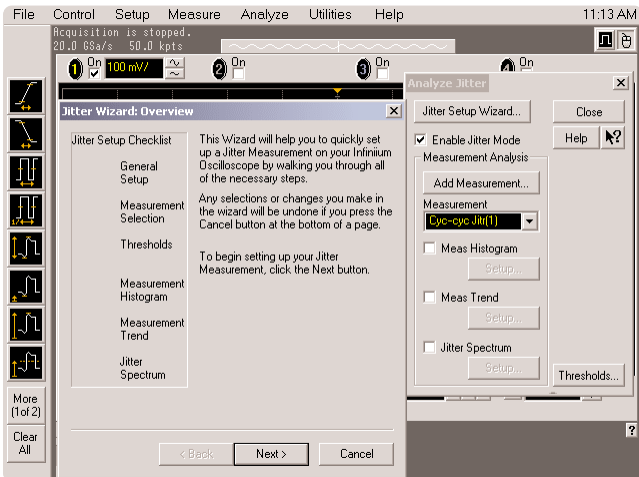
File Control Setup Measure Analyze Utilities Help 11:13 AM

Acquisition is stopped.
20.0 GSa/s 50.0 kpts

1 On 100 mV/ 2 On 3 On 4 On

Jitter Wizard: Overview

Jitter Setup Checklist

General Setup

Measurement Selection

Thresholds

Measurement Histogram

Measurement Trend

Jitter Spectrum

This Wizard will help you to quickly set up a Jitter Measurement on your Infiniium Oscilloscope by walking you through all of the necessary steps.

Any selections or changes you make in the wizard will be undone if you press the Cancel button at the bottom of a page.

To begin setting up your Jitter Measurement, click the Next button.

< Back Next > Cancel

Analyze Jitter

Jitter Setup Wizard... Close

Enable Jitter Mode Help

Measurement Analysis

Add Measurement...

Measurement

Cyc-cyc Jitr(1)

Meas Histogram

Setup...

Meas Trend

Setup...

Jitter Spectrum

Setup... Thresholds...

More (1of 2)

Clear All

?